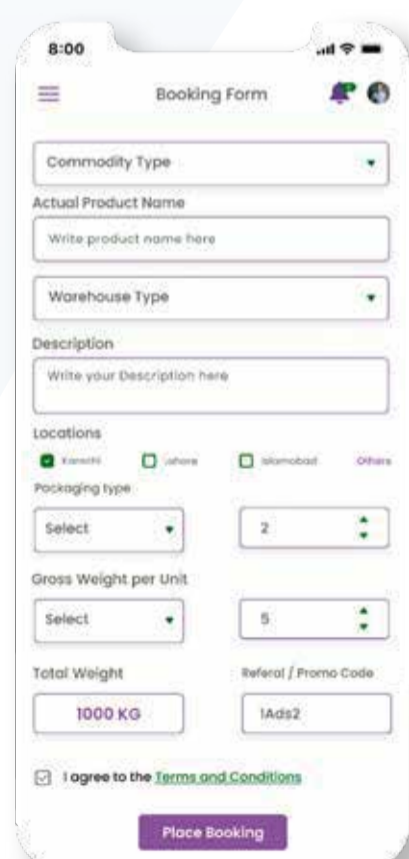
8:00

Booking Form

Commodity Type

Actual Product Name

Write product name here

Warehouse Type

Description

Write your Description here

Locations

Karachi Lahore Islamabad Others

Packaging type

Select

2

Gross Weight per Unit

Select

5

Total Weight

Referal / Promo Code

1000 KG

1Ads2

I agree to the Terms and Conditions

Place Booking